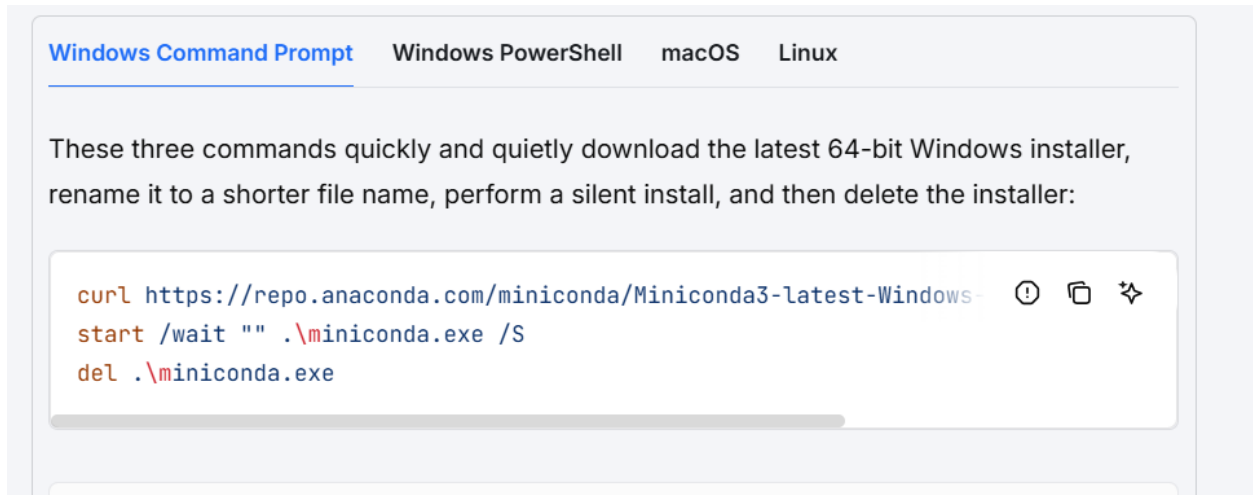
Windows Command Prompt Windows PowerShell macOS Linux

These three commands quickly and quietly download the latest 64-bit Windows installer, rename it to a shorter file name, perform a silent install, and then delete the installer:

```
curl https://repo.anaconda.com/miniconda/Miniconda3-latest-Windows-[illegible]
start /wait "" .\miniconda.exe /S
del .\miniconda.exe
```